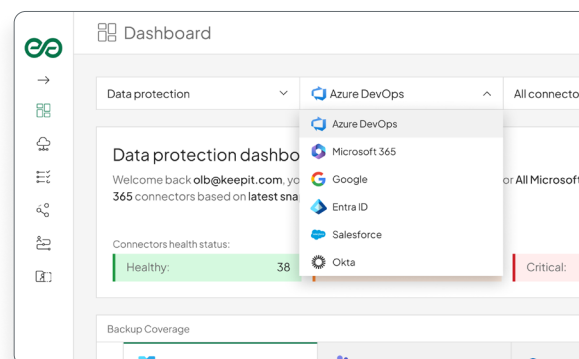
Dashboard

Data protection

Azure DevOps

All connecto

Azure DevOps
Microsoft 365
Google
Entra ID
Salesforce
Okta

Data protection dashbo

Welcome back olb@keepit.com, yo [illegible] or All Microsoft 365 connectors based on latest sna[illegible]

Connectors health status:

Healthy: 38

Critical:

Backup Coverage